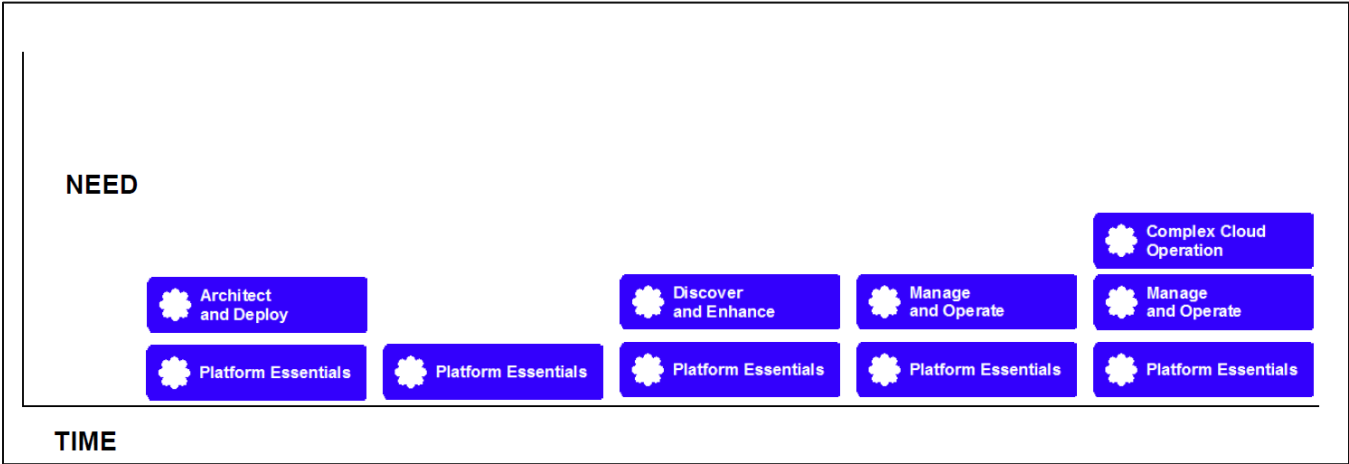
NEED

Architect and Deploy

Platform Essentials

Platform Essentials

Discover and Enhance

Platform Essentials

Manage and Operate

Platform Essentials

Complex Cloud Operation

Manage and Operate

Platform Essentials

TIME